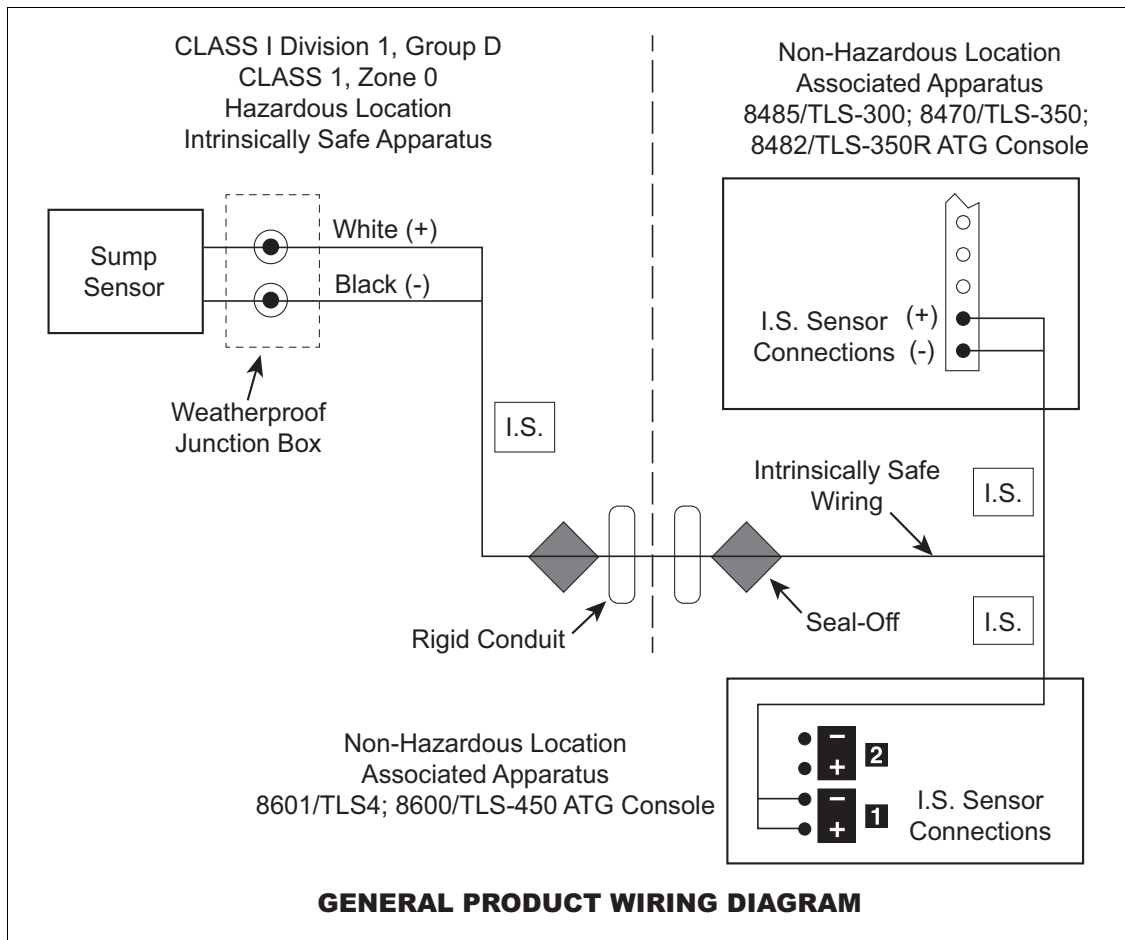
CLASS I Division 1, Group D
CLASS 1, Zone 0
Hazardous Location
Intrinsically Safe Apparatus

Non-Hazardous Location
Associated Apparatus
8485/TLS-300; 8470/TLS-350;
8482/TLS-350R ATG Console

Sump Sensor

White (+)

Black (-)

Weatherproof Junction Box

I.S. Sensor Connections

(+)

(-)

I.S.

Intrinsically Safe Wiring

I.S.

Rigid Conduit

Seal-Off

I.S.

Non-Hazardous Location
Associated Apparatus
8601/TLS4; 8600/TLS-450 ATG Console

−
+
2
−
+
1

I.S. Sensor Connections

GENERAL PRODUCT WIRING DIAGRAM